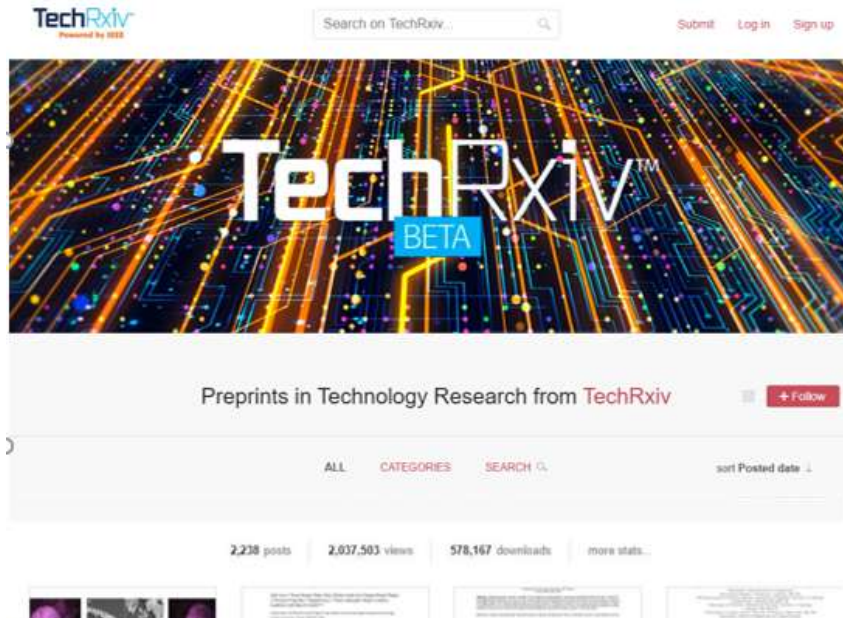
TechRxiv
Powered by IEEE

Search on TechRxiv...

Submit Log in Sign up

TechRxiv™
BETA

Preprints in Technology Research from TechRxiv

+ Follow

ALL CATEGORIES SEARCH

sort Posted date ↓

2,238 posts 2,037,503 views 578,167 downloads more stats...